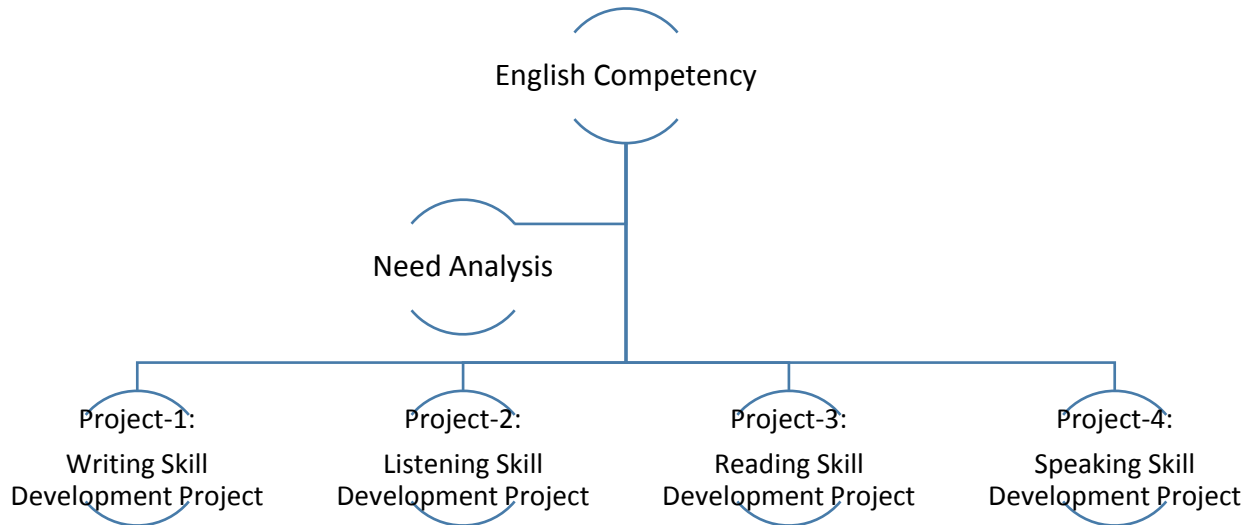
English Competency

Need Analysis

Project-1:
Writing Skill
Development Project

Project-2:
Listening Skill
Development Project

Project-3:
Reading Skill
Development Project

Project-4:
Speaking Skill
Development Project